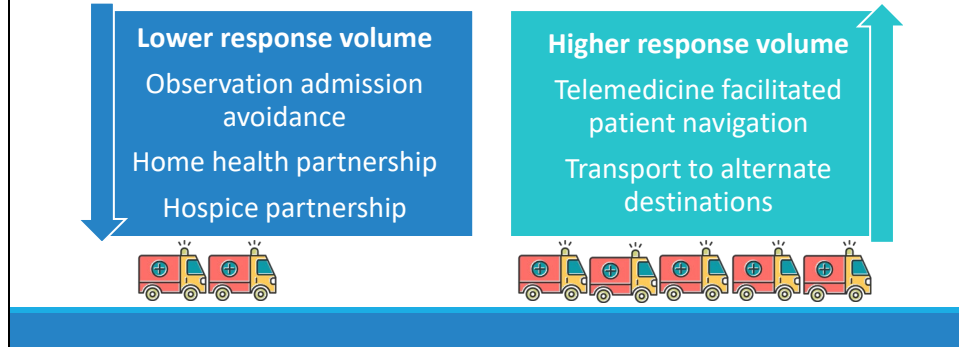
Lower response volume

Observation admission avoidance

Home health partnership

Hospice partnership

Higher response volume

Telemedicine facilitated patient navigation

Transport to alternate destinations